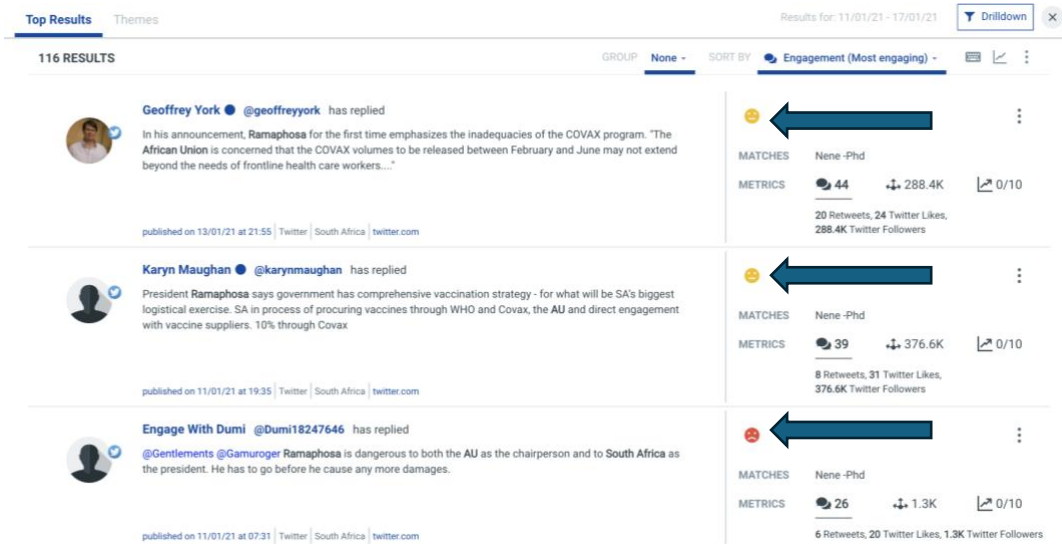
Top Results Themes

Results for: 11/01/21 - 17/01/21

Drilldown

116 RESULTS

GROUP None

SORT BY Engagement (Most engaging)

Geoffrey York @geoffreyyork has replied

In his announcement, Ramaphosa for the first time emphasizes the inadequacies of the COVAX program. "The African Union is concerned that the COVAX volumes to be released between February and June may not extend beyond the needs of frontline health care workers...."

published on 13/01/21 at 21:55 | Twitter | South Africa | twitter.com

MATCHES Nene -Phd

METRICS 44 288.4K 0/10

20 Retweets, 24 Twitter Likes, 288.4K Twitter Followers

Karyn Maughan @karynmaughan has replied

President Ramaphosa says government has comprehensive vaccination strategy - for what will be SA's biggest logistical exercise. SA in process of procuring vaccines through WHO and Covax, the AU and direct engagement with vaccine suppliers. 10% through Covax

published on 11/01/21 at 19:35 | Twitter | South Africa | twitter.com

MATCHES Nene -Phd

METRICS 39 376.6K 0/10

8 Retweets, 31 Twitter Likes, 376.6K Twitter Followers

Engage With Dumi @Dumi18247646 has replied

@Gentlements @Gamuroger Ramaphosa is dangerous to both the AU as the chairperson and to South Africa as the president. He has to go before he cause any more damages.

published on 11/01/21 at 07:31 | Twitter | South Africa | twitter.com

MATCHES Nene -Phd

METRICS 26 1.3K 0/10

6 Retweets, 20 Twitter Likes, 1.3K Twitter Followers